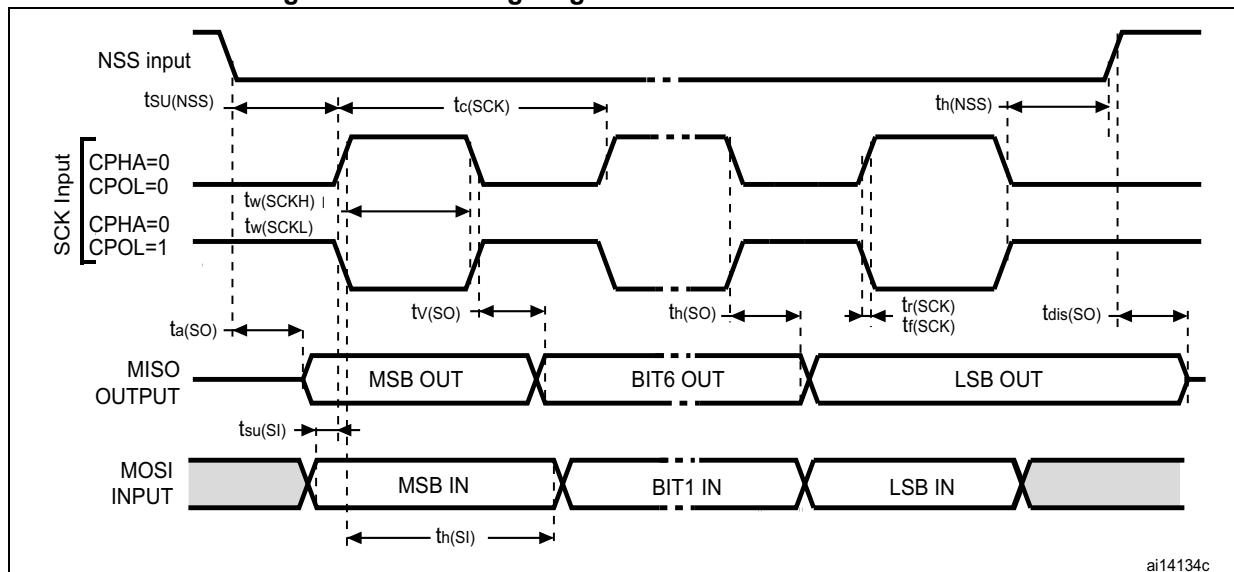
NSS input

$t_{SU(NSS)}$

$t_{c(SCK)}$

$t_{h(NSS)}$

SCK Input

CPHA=0
CPOL=0

$t_{w(SCKH)}$
$t_{w(SCKL)}$

CPHA=0
CPOL=1

$t_{V(SO)}$

$t_{h(SO)}$

$t_{r(SCK)}$
$t_{f(SCK)}$

$t_{dis(SO)}$

$t_{a(SO)}$

MISO
OUTPUT

MSB OUT

BIT6 OUT

LSB OUT

$t_{su(SI)}$

MOSI
INPUT

MSB IN

BIT1 IN

LSB IN

$t_{h(SI)}$

ai14134c